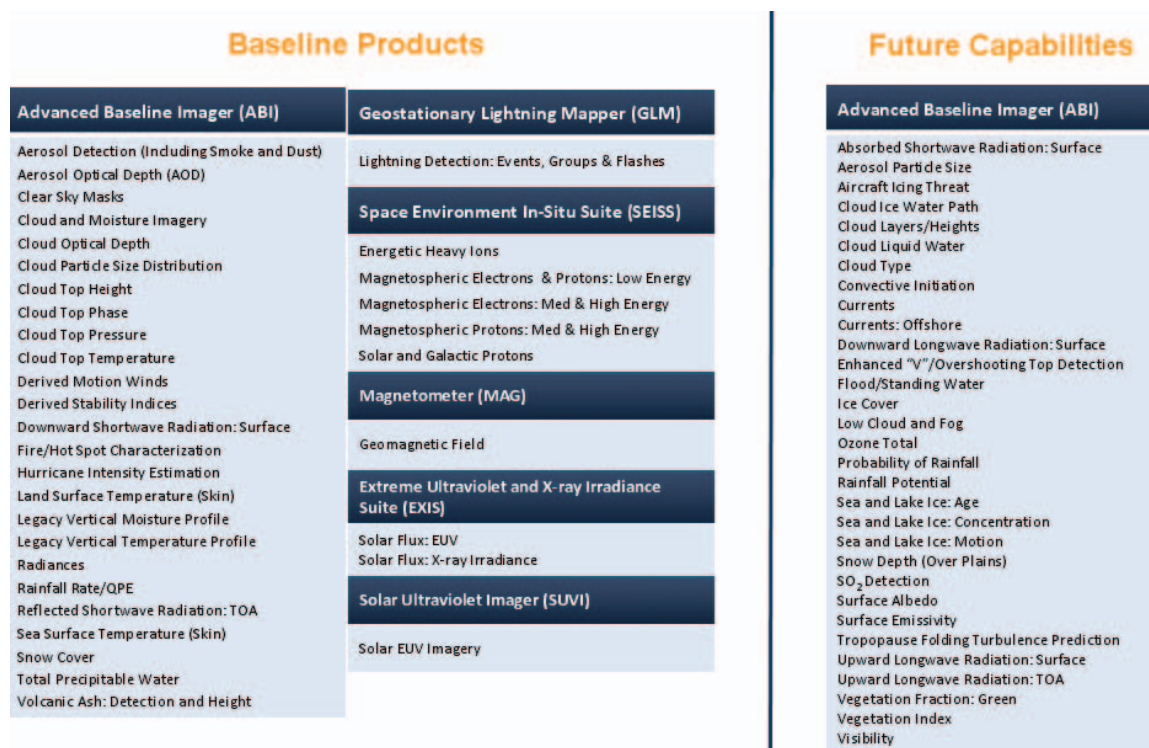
Baseline Products

Advanced Baseline Imager (ABI)

Aerosol Detection (Including Smoke and Dust)
Aerosol Optical Depth (AOD)
Clear Sky Masks
Cloud and Moisture Imagery
Cloud Optical Depth
Cloud Particle Size Distribution
Cloud Top Height
Cloud Top Phase
Cloud Top Pressure
Cloud Top Temperature
Derived Motion Winds
Derived Stability Indices
Downward Shortwave Radiation: Surface
Fire/Hot Spot Characterization
Hurricane Intensity Estimation
Land Surface Temperature (Skin)
Legacy Vertical Moisture Profile
Legacy Vertical Temperature Profile
Radiances
Rainfall Rate/QPE
Reflected Shortwave Radiation: TOA
Sea Surface Temperature (Skin)
Snow Cover
Total Precipitable Water
Volcanic Ash: Detection and Height

Geostationary Lightning Mapper (GLM)

Lightning Detection: Events, Groups & Flashes

Space Environment In-Situ Suite (SEISS)

Energetic Heavy Ions
Magnetospheric Electrons & Protons: Low Energy
Magnetospheric Electrons: Med & High Energy
Magnetospheric Protons: Med & High Energy
Solar and Galactic Protons

Magnetometer (MAG)

Geomagnetic Field

Extreme Ultraviolet and X-ray Irradiance Suite (EXIS)

Solar Flux: EUV
Solar Flux: X-ray Irradiance

Solar Ultraviolet Imager (SUVI)

Solar EUV Imagery

Future Capabilities

Advanced Baseline Imager (ABI)

Absorbed Shortwave Radiation: Surface
Aerosol Particle Size
Aircraft Icing Threat
Cloud Ice Water Path
Cloud Layers/Heights
Cloud Liquid Water
Cloud Type
Convective Initiation
Currents
Currents: Offshore
Downward Longwave Radiation: Surface
Enhanced "V"/Overshooting Top Detection
Flood/Standing Water
Ice Cover
Low Cloud and Fog
Ozone Total
Probability of Rainfall
Rainfall Potential
Sea and Lake Ice: Age
Sea and Lake Ice: Concentration
Sea and Lake Ice: Motion
Snow Depth (Over Plains)
$SO_2$ Detection
Surface Albedo
Surface Emissivity
Tropopause Folding Turbulence Prediction
Upward Longwave Radiation: Surface
Upward Longwave Radiation: TOA
Vegetation Fraction: Green
Vegetation Index
Visibility